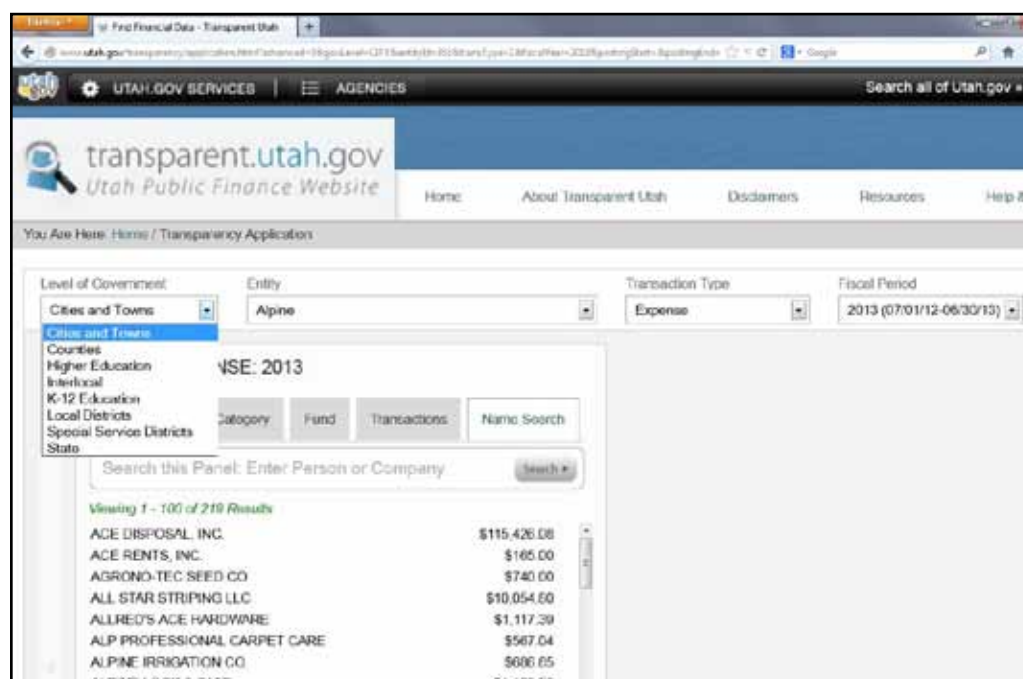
Firefox
Find Financial Data - Transparent Utah
+
www.utah.gov/transparency/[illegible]
Google

UTAH.GOV SERVICES | AGENCIES
Search all of Utah.gov »

transparent.utah.gov
Utah Public Finance Website

Home
About Transparent Utah
Disclaimers
Resources
Help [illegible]

You Are Here: Home / Transparency Application

Level of Government
Cities and Towns
Cities and Towns
Counties
Higher Education
Interlocal
K-12 Education
Local Districts
Special Service Districts
State

Entity
Alpine

Transaction Type
Expense

Fiscal Period
2013 (07/01/12-06/30/13)

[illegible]NSE: 2013

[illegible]Category
Fund
Transactions
Name Search

Search this Panel: Enter Person or Company
Search »

Viewing 1 - 100 of 219 Results

| | |
|---|---|
| ACE DISPOSAL, INC. | \$115,426.08 |
| ACE RENTS, INC. | \$165.00 |
| AGRONO-TEC SEED CO | \$740.00 |
| ALL STAR STRIPING LLC | \$10,054.60 |
| ALLRED'S ACE HARDWARE | \$1,117.39 |
| ALP PROFESSIONAL CARPET CARE | \$567.04 |
| ALPINE IRRIGATION CO | \$686.65 |